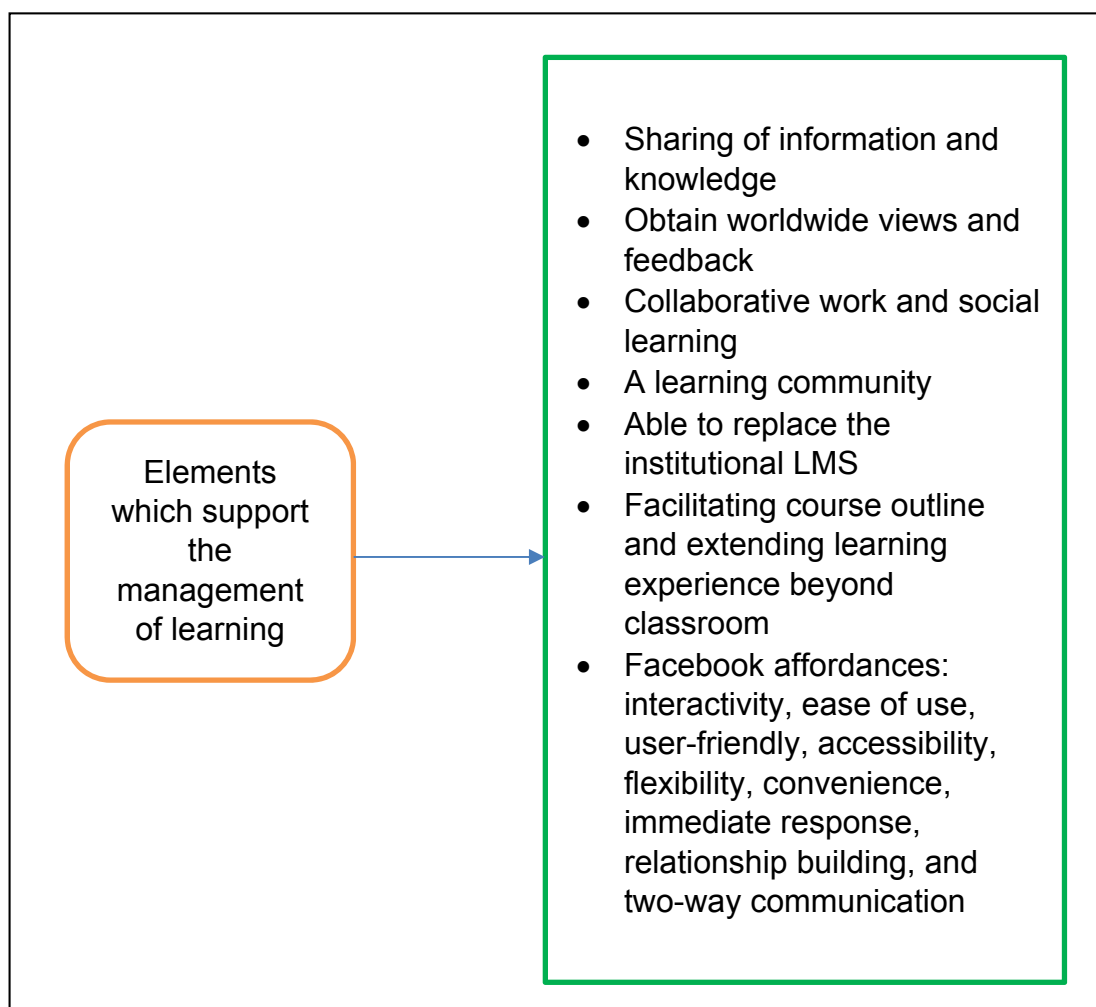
Elements which support the management of learning

- Sharing of information and knowledge
- Obtain worldwide views and feedback
- Collaborative work and social learning
- A learning community
- Able to replace the institutional LMS
- Facilitating course outline and extending learning experience beyond classroom
- Facebook affordances: interactivity, ease of use, user-friendly, accessibility, flexibility, convenience, immediate response, relationship building, and two-way communication